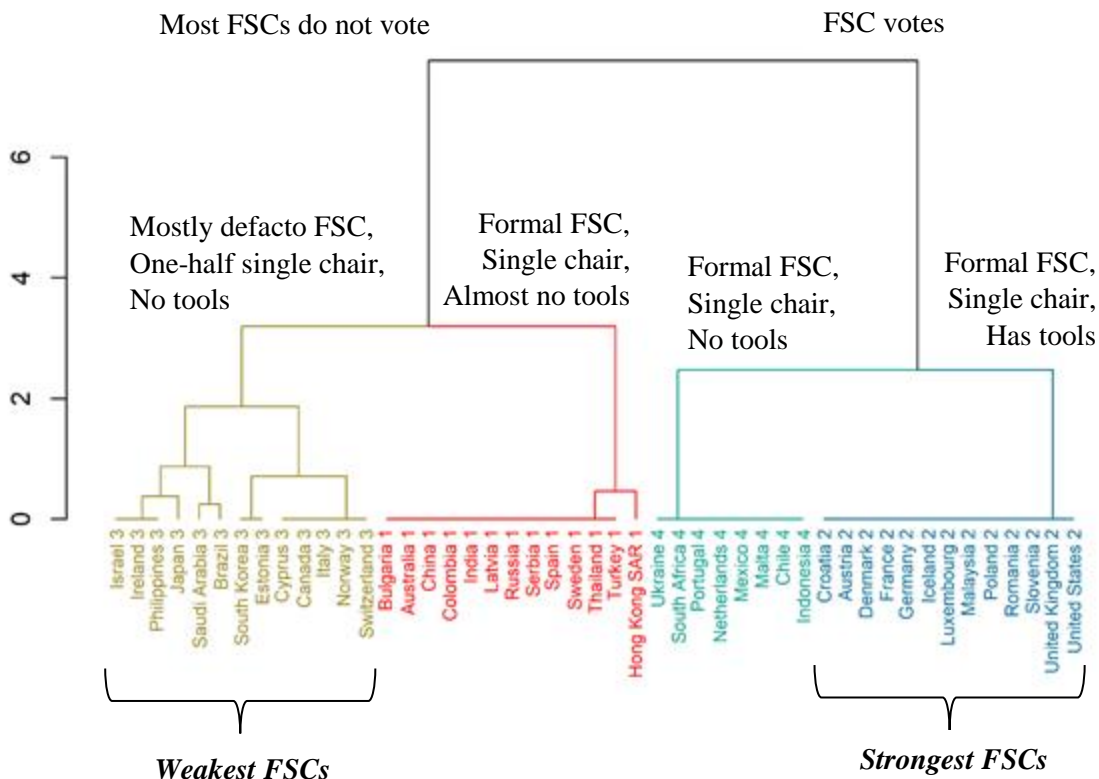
Most FSCs do not vote

FSC votes

6
4
2
0

Mostly defacto FSC, One-half single chair, No tools

Formal FSC, Single chair, Almost no tools

Formal FSC, Single chair, No tools

Formal FSC, Single chair, Has tools

Israel 3
Ireland 3
Philippines 3
Japan 3
Saudi Arabia 3
Brazil 3
South Korea 3
Estonia 3
Cyprus 3
Canada 3
Italy 3
Norway 3
Switzerland 3
Bulgaria 1
Australia 1
China 1
Colombia 1
India 1
Latvia 1
Russia 1
Serbia 1
Spain 1
Sweden 1
Thailand 1
Turkey 1
Hong Kong SAR 1
Ukraine 4
South Africa 4
Portugal 4
Netherlands 4
Mexico 4
Malta 4
Chile 4
Indonesia 4
Croatia 2
Austria 2
Denmark 2
France 2
Germany 2
Iceland 2
Luxembourg 2
Malaysia 2
Poland 2
Romania 2
Slovenia 2
United Kingdom 2
United States 2

Weakest FSCs

Strongest FSCs